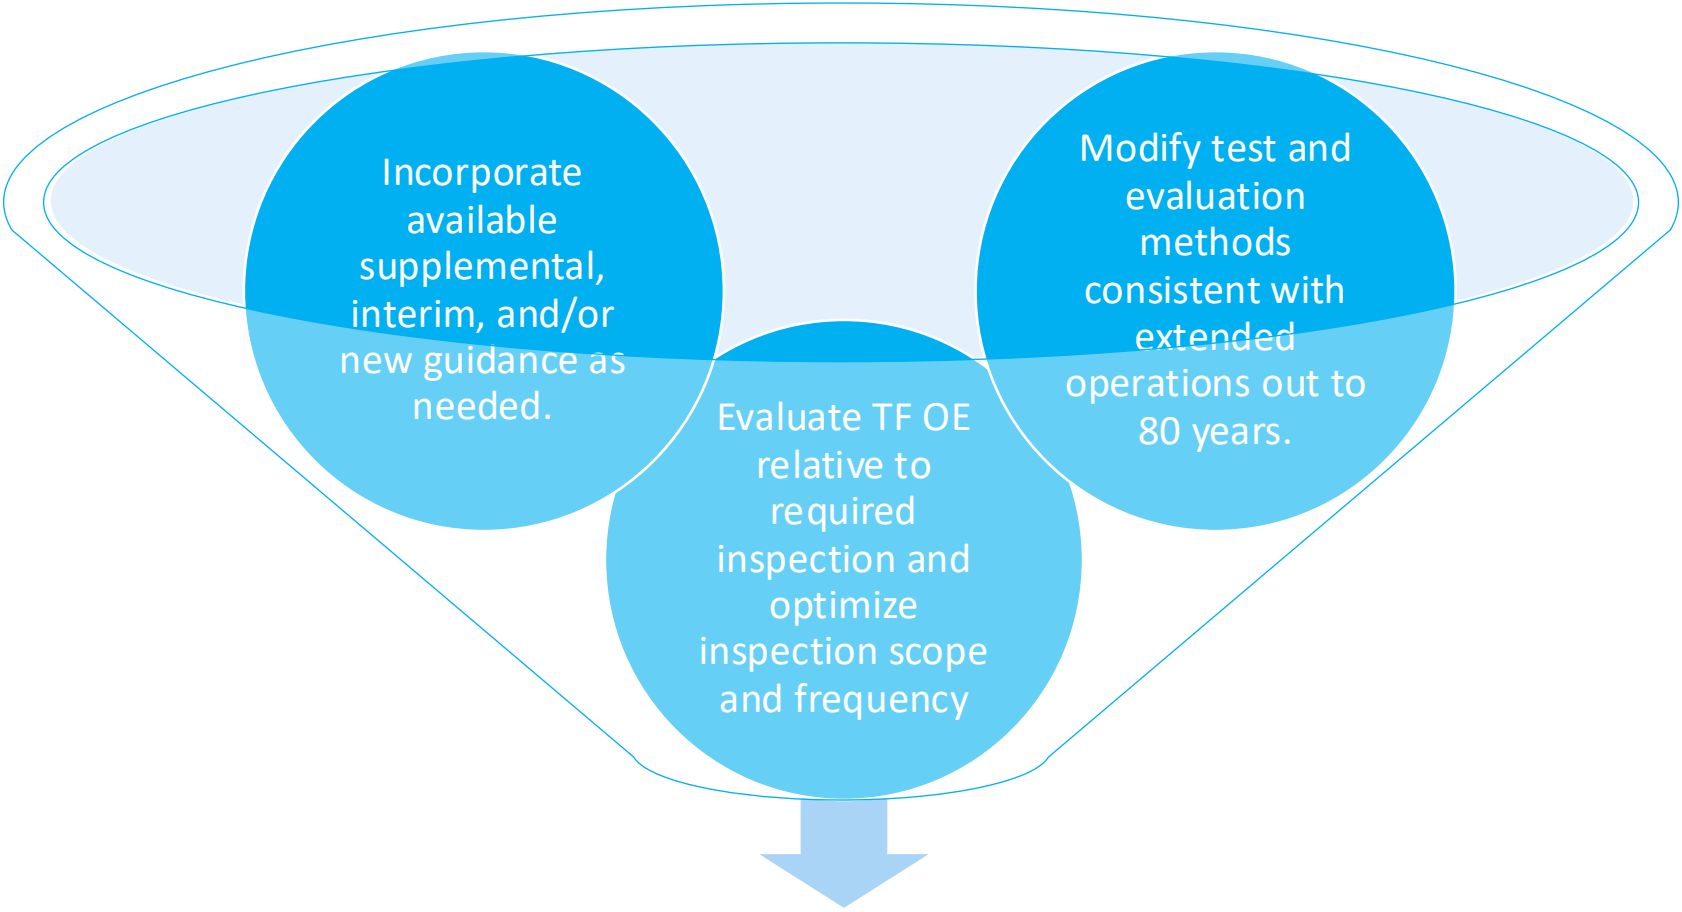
Incorporate available supplemental, interim, and/or new guidance as needed.

Evaluate TF OE relative to required inspection and optimize inspection scope and frequency

Modify test and evaluation methods consistent with extended operations out to 80 years.